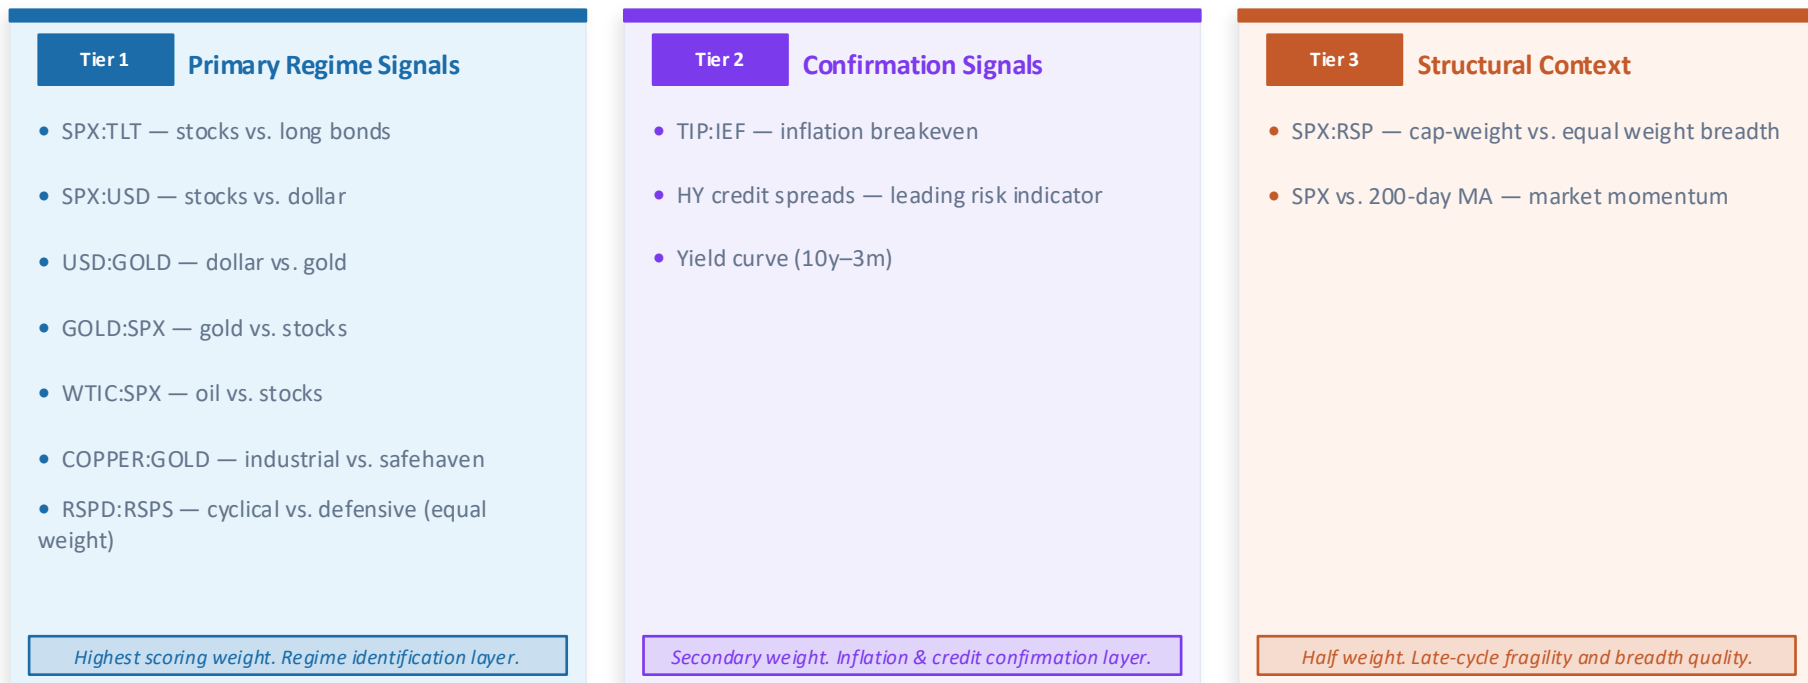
Tier 1 Primary Regime Signals

• SPX:TLT — stocks vs. long bonds

• SPX:USD — stocks vs. dollar

• USD:GOLD — dollar vs. gold

• GOLD:SPX — gold vs. stocks

• WTIC:SPX — oil vs. stocks

• COPPER:GOLD — industrial vs. safehaven

• RSPD:RSPS — cyclical vs. defensive (equal weight)

Highest scoring weight. Regime identification layer.

Tier 2 Confirmation Signals

• TIP:IEF — inflation breakeven

• HY credit spreads — leading risk indicator

• Yield curve (10y–3m)

Secondary weight. Inflation & credit confirmation layer.

Tier 3 Structural Context

• SPX:RSP — cap-weight vs. equal weight breadth

• SPX vs. 200-day MA — market momentum

Half weight. Late-cycle fragility and breadth quality.